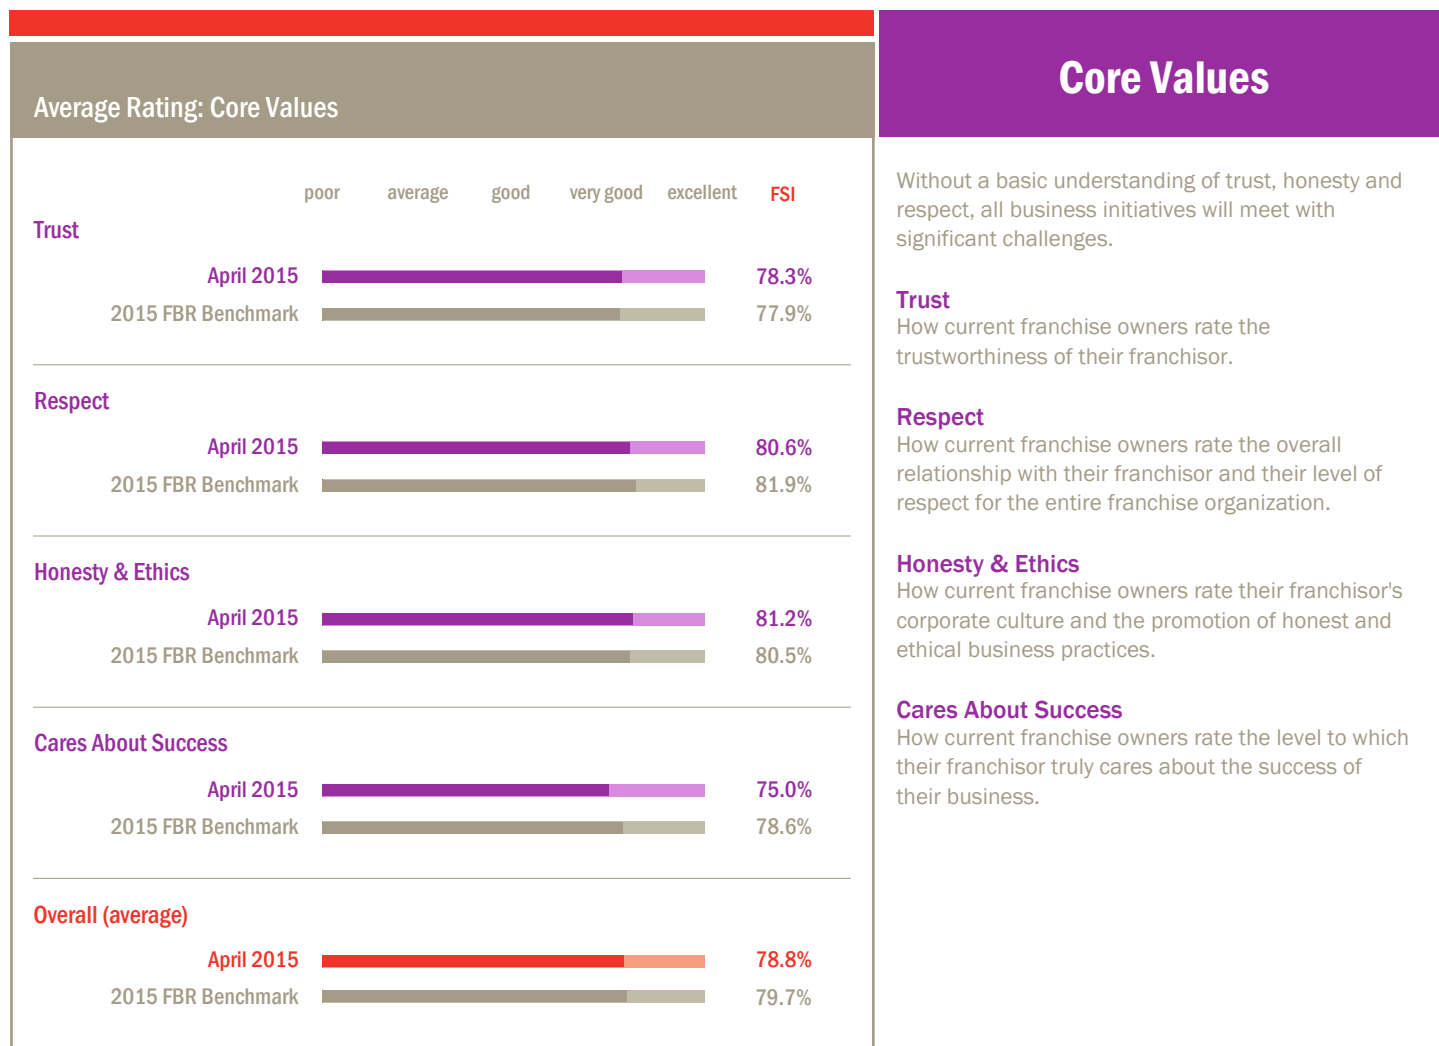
Average Rating: Core Values

poor average good very good excellent FSI

Trust

| | | |
|---|---|---|
| April 2015 | | 78.3% |
| 2015 FBR Benchmark | | 77.9% |

Respect

| | | |
|---|---|---|
| April 2015 | | 80.6% |
| 2015 FBR Benchmark | | 81.9% |

Honesty & Ethics

| | | |
|---|---|---|
| April 2015 | | 81.2% |
| 2015 FBR Benchmark | | 80.5% |

Cares About Success

| | | |
|---|---|---|
| April 2015 | | 75.0% |
| 2015 FBR Benchmark | | 78.6% |

Overall (average)

| | | |
|---|---|---|
| April 2015 | | 78.8% |
| 2015 FBR Benchmark | | 79.7% |

Core Values

Without a basic understanding of trust, honesty and respect, all business initiatives will meet with significant challenges.

Trust
How current franchise owners rate the trustworthiness of their franchisor.

Respect
How current franchise owners rate the overall relationship with their franchisor and their level of respect for the entire franchise organization.

Honesty & Ethics
How current franchise owners rate their franchisor's corporate culture and the promotion of honest and ethical business practices.

Cares About Success
How current franchise owners rate the level to which their franchisor truly cares about the success of their business.